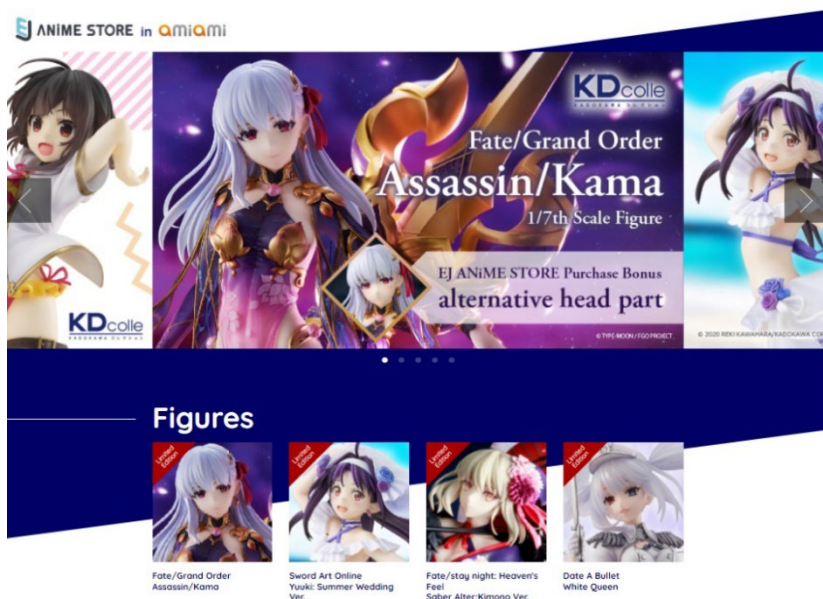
ANiME STORE in amiami

KDcolle KADOKAWA COLLECTION

KDcolle KADOKAWA COLLECTION

Fate/Grand Order
Assassin/Kama
1/7th Scale Figure

EJ ANiME STORE Purchase Bonus
alternative head part

©TYPE-MOON / FGO PROJECT

© 2020 REKI KAWAHARA/KADOKAWA CO

Figures

Limited Edition
Fate/Grand Order
Assassin/Kama

Limited Edition
Sword Art Online
Yuuki: Summer Wedding Ver.

Limited Edition
Fate/stay night: Heaven's Feel
Saber Alter:Kimono Ver.

Limited Edition
Date A Bullet
White Queen